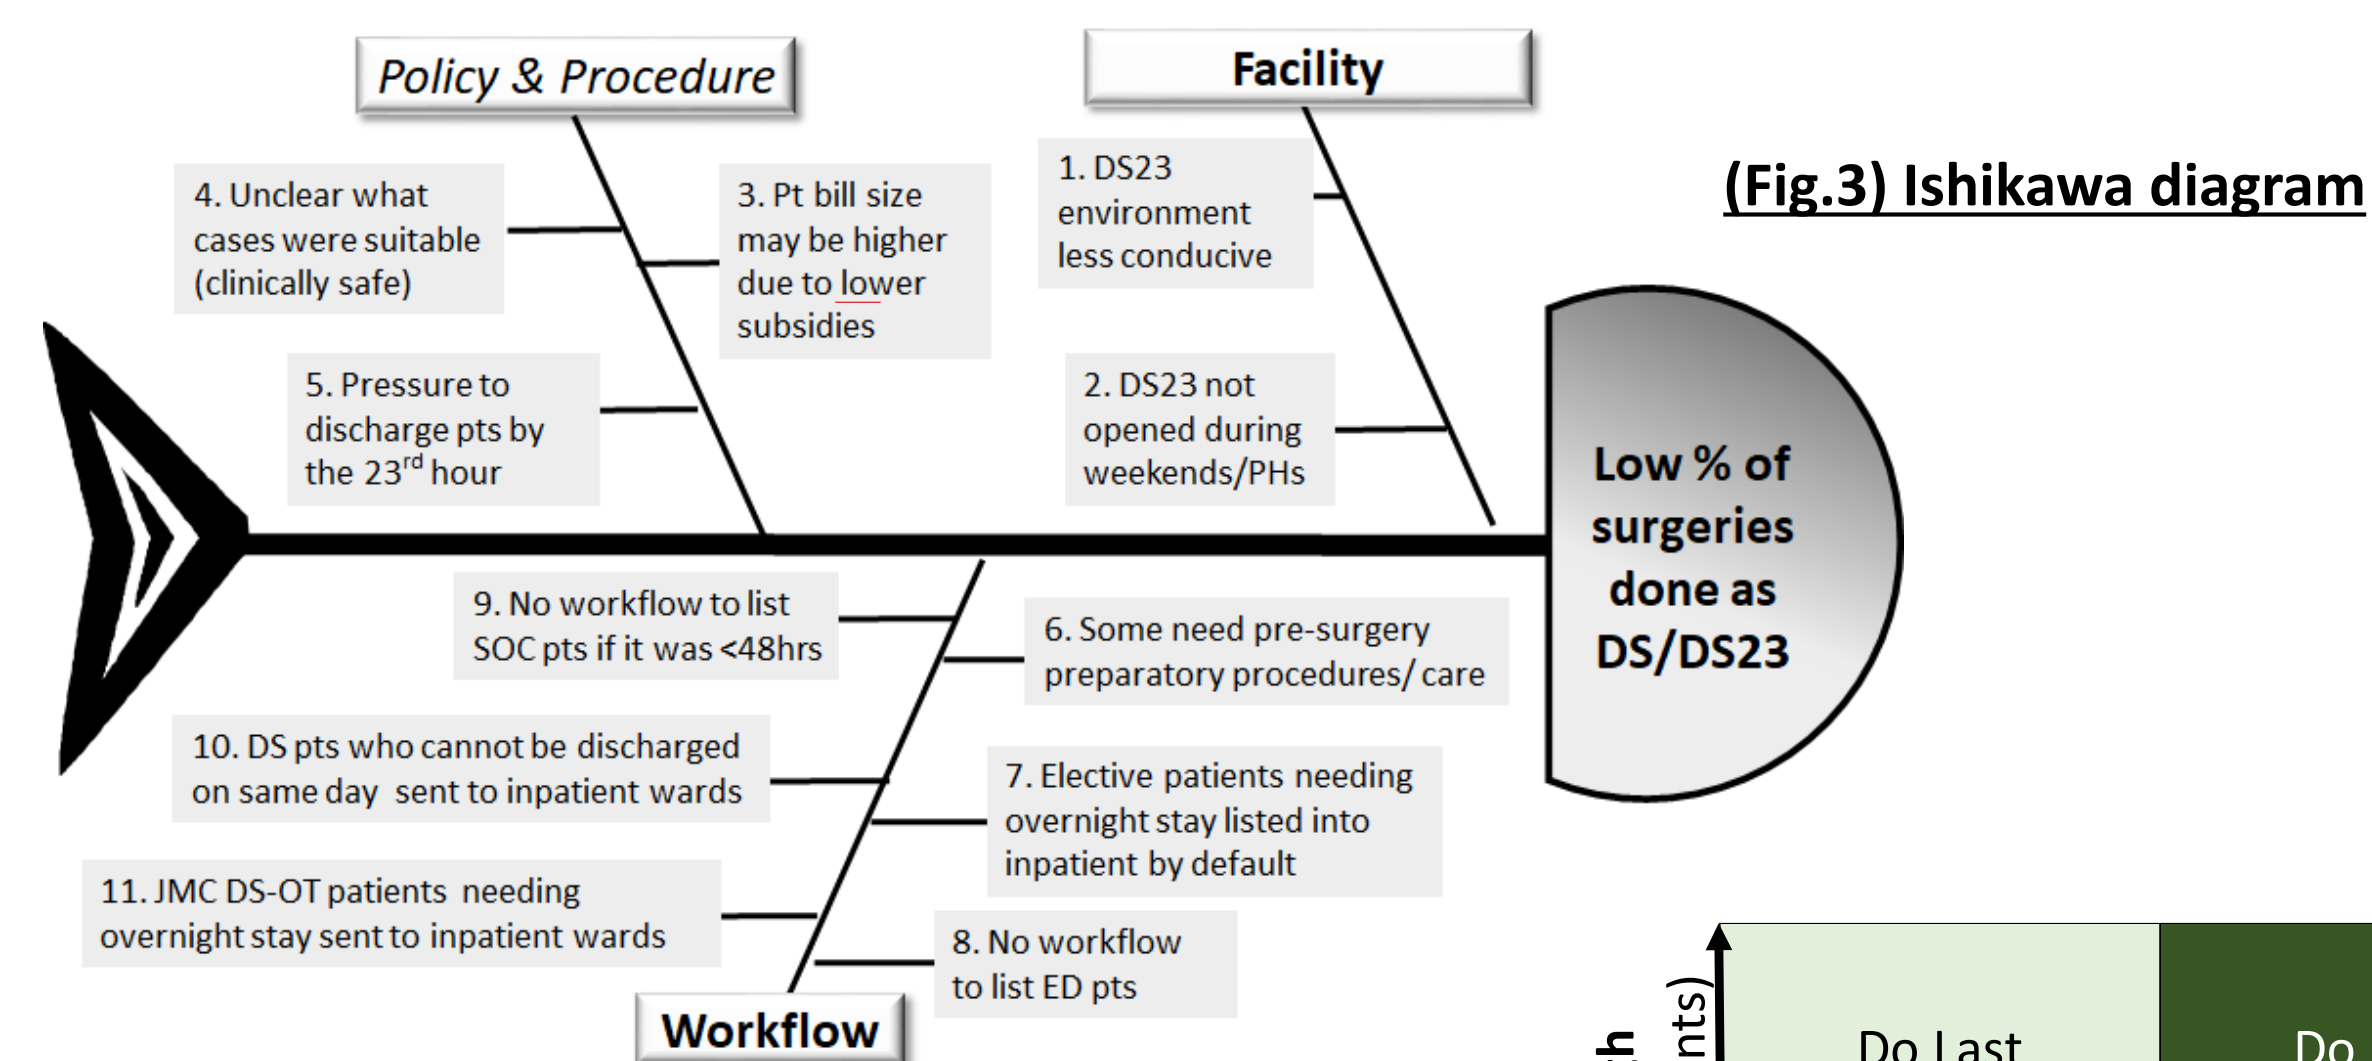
Policy & Procedure

Facility

(Fig.3) Ishikawa diagram

4. Unclear what cases were suitable (clinically safe)

3. Pt bill size may be higher due to lower subsidies

1. DS23 environment less conducive

5. Pressure to discharge pts by the 23$^{rd}$ hour

2. DS23 not opened during weekends/PHs

Low % of surgeries done as DS/DS23

9. No workflow to list SOC pts if it was <48hrs

6. Some need pre-surgery preparatory procedures/ care

10. DS pts who cannot be discharged on same day sent to inpatient wards

7. Elective patients needing overnight stay listed into inpatient by default

11. JMC DS-OT patients needing overnight stay sent to inpatient wards

8. No workflow to list ED pts

Workflow

h

nts)

Do Last

Do